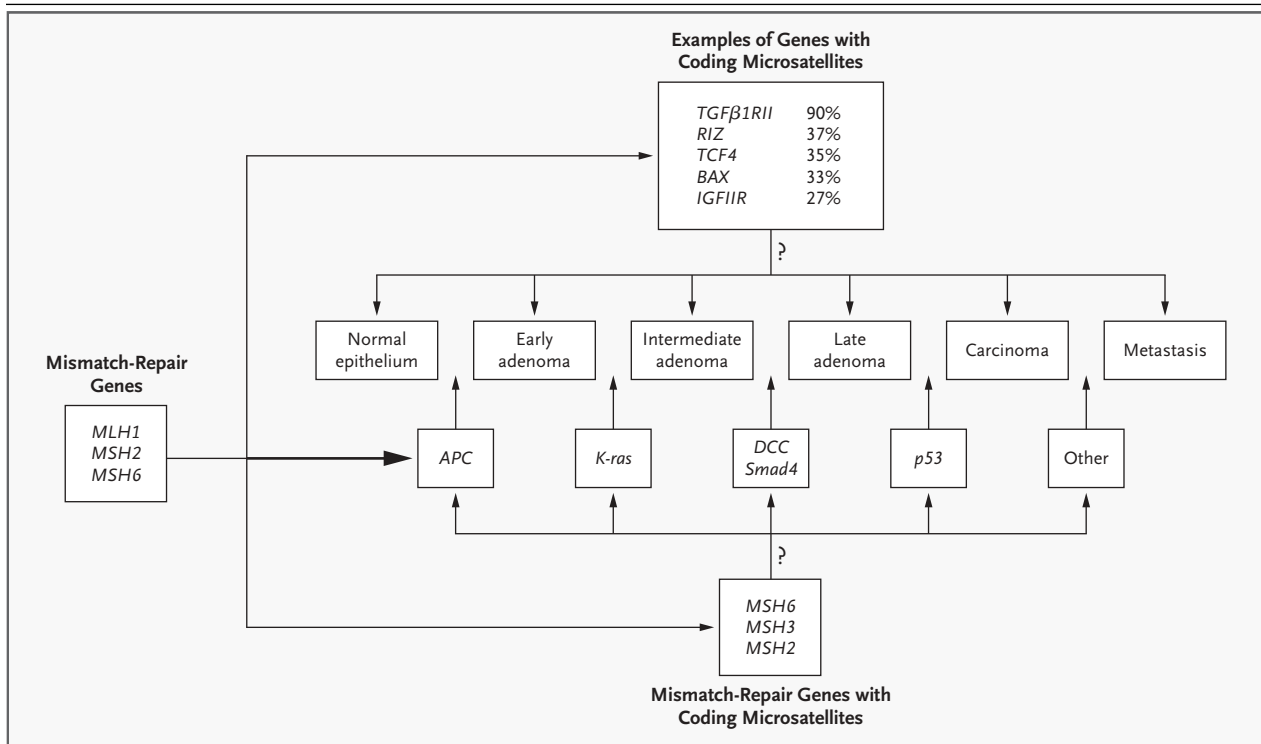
Examples of Genes with Coding Microsatellites

| | |
|---|---|
| $TGF\beta 1RII$ | 90% |
| RIZ | 37% |
| TCF4 | 35% |
| BAX | 33% |
| IGFIIR | 27% |

?

Normal epithelium

Early adenoma

Intermediate adenoma

Late adenoma

Carcinoma

Metastasis

Mismatch-Repair Genes

MLH1
MSH2
MSH6

APC

K-ras

DCC
Smad4

p53

Other

?

MSH6
MSH3
MSH2

Mismatch-Repair Genes with Coding Microsatellites